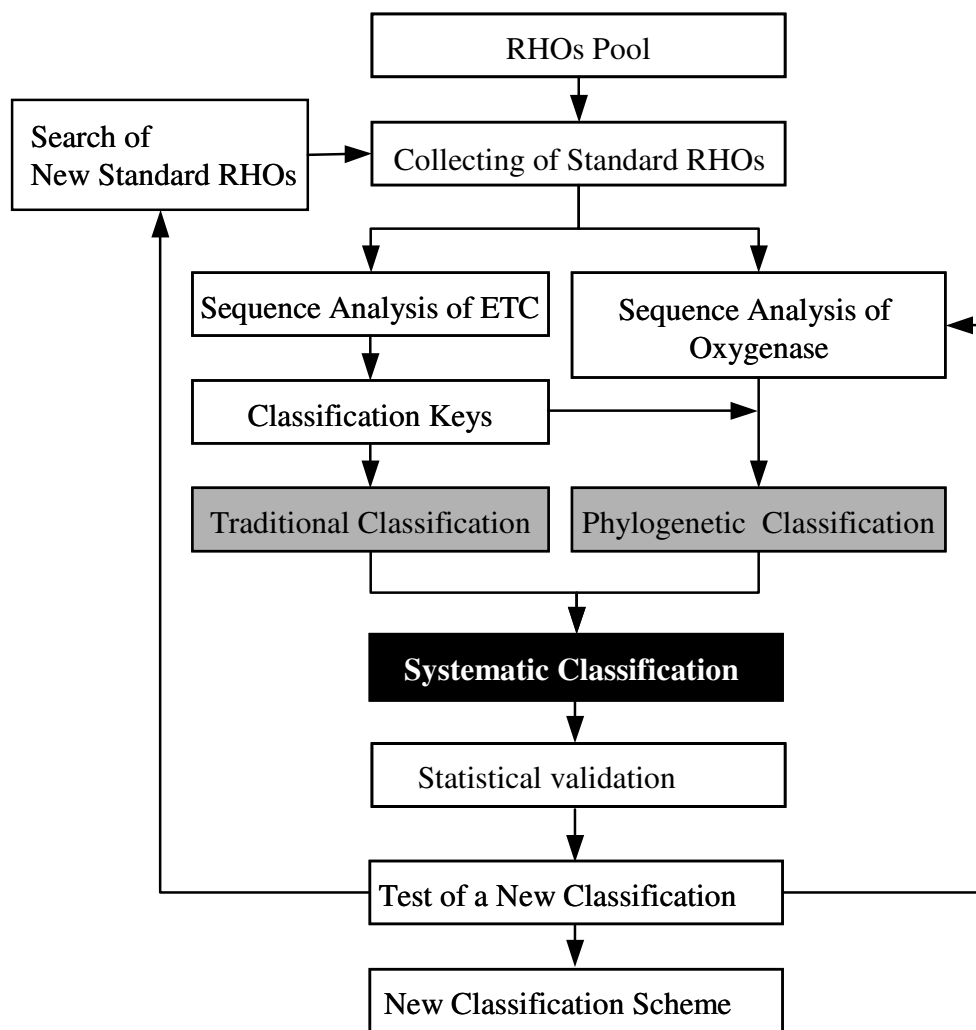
RHOs Pool

Search of New Standard RHOs

Collecting of Standard RHOs

Sequence Analysis of ETC

Sequence Analysis of Oxygenase

Classification Keys

Traditional Classification

Phylogenetic Classification

Systematic Classification

Statistical validation

Test of a New Classification

New Classification Scheme